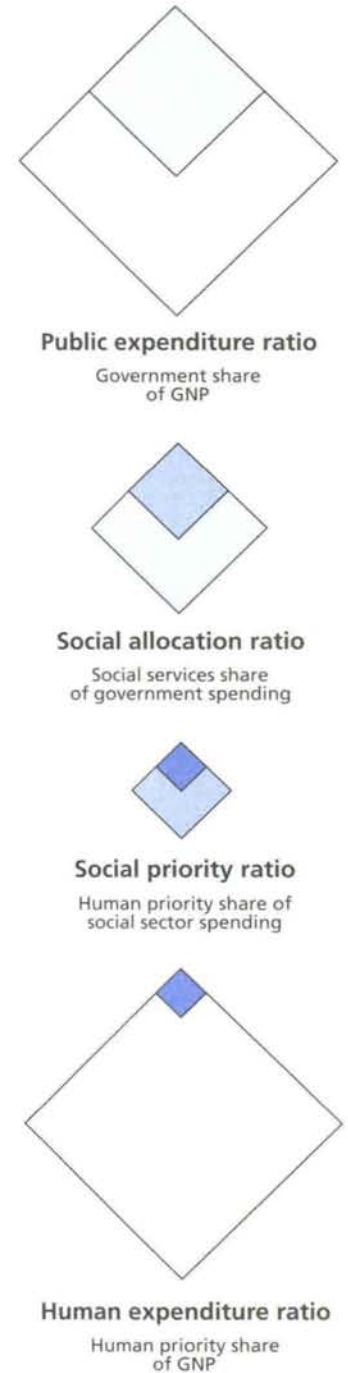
Public expenditure ratio

Government share of GNP

Social allocation ratio

Social services share of government spending

Social priority ratio

Human priority share of social sector spending

Human expenditure ratio

Human priority share of GNP